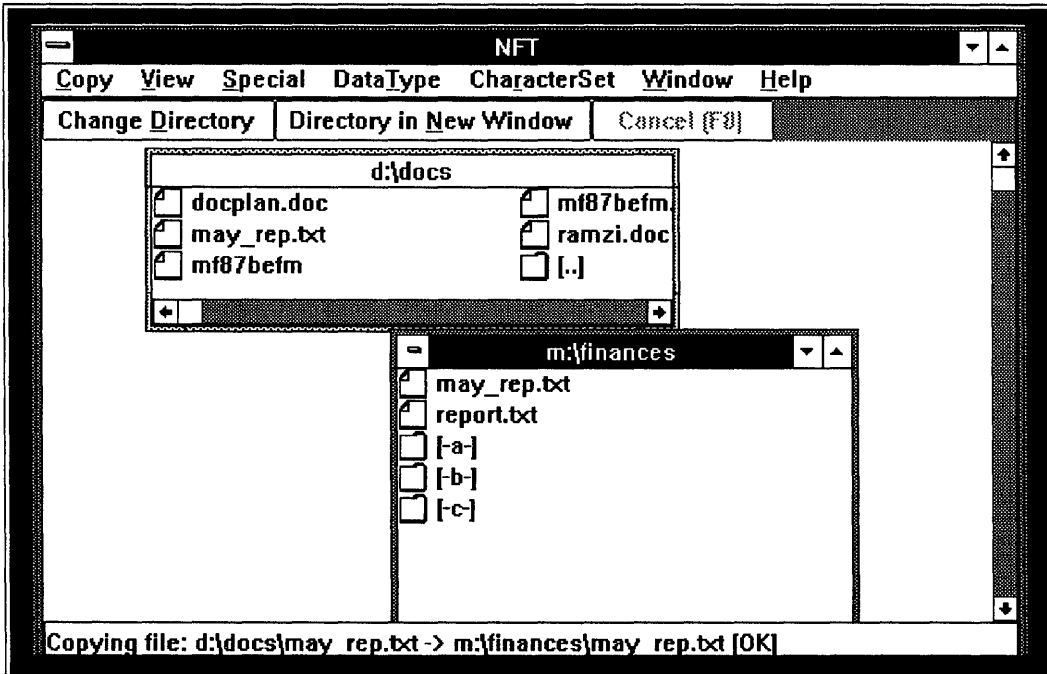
NFT

Copy View Special DataType CharacterSet Window Help

Change Directory | Directory in New Window | Cancel (F8)

d:\docs

docplan.doc
may_rep.txt
mf87befm
mf87befm.
ramzi.doc
[..]

m:\finances

may_rep.txt
report.txt
[-a-]
[-b-]
[-c-]

Copying file: d:\docs\may_rep.txt -> m:\finances\may_rep.txt [OK]